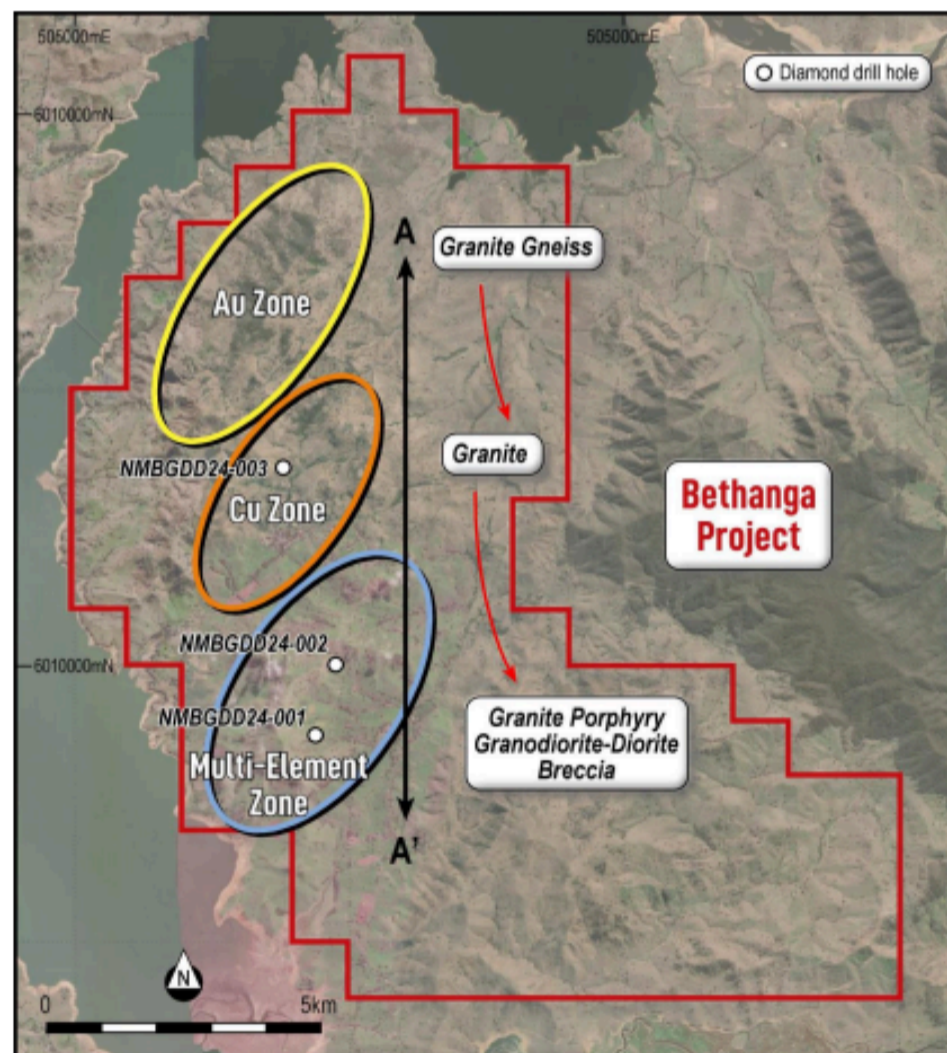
505000mE

505000mE

Diamond drill hole

6010000mN

A

Granite Gneiss

Au Zone

Granite

NMBGDD24-003

Cu Zone

Bethanga Project

NMBGDD24-002

6010000mN

NMBGDD24-001

Granite Porphyry
Granodiorite-Diorite
Breccia

Multi-Element Zone

A'

N

0

5km